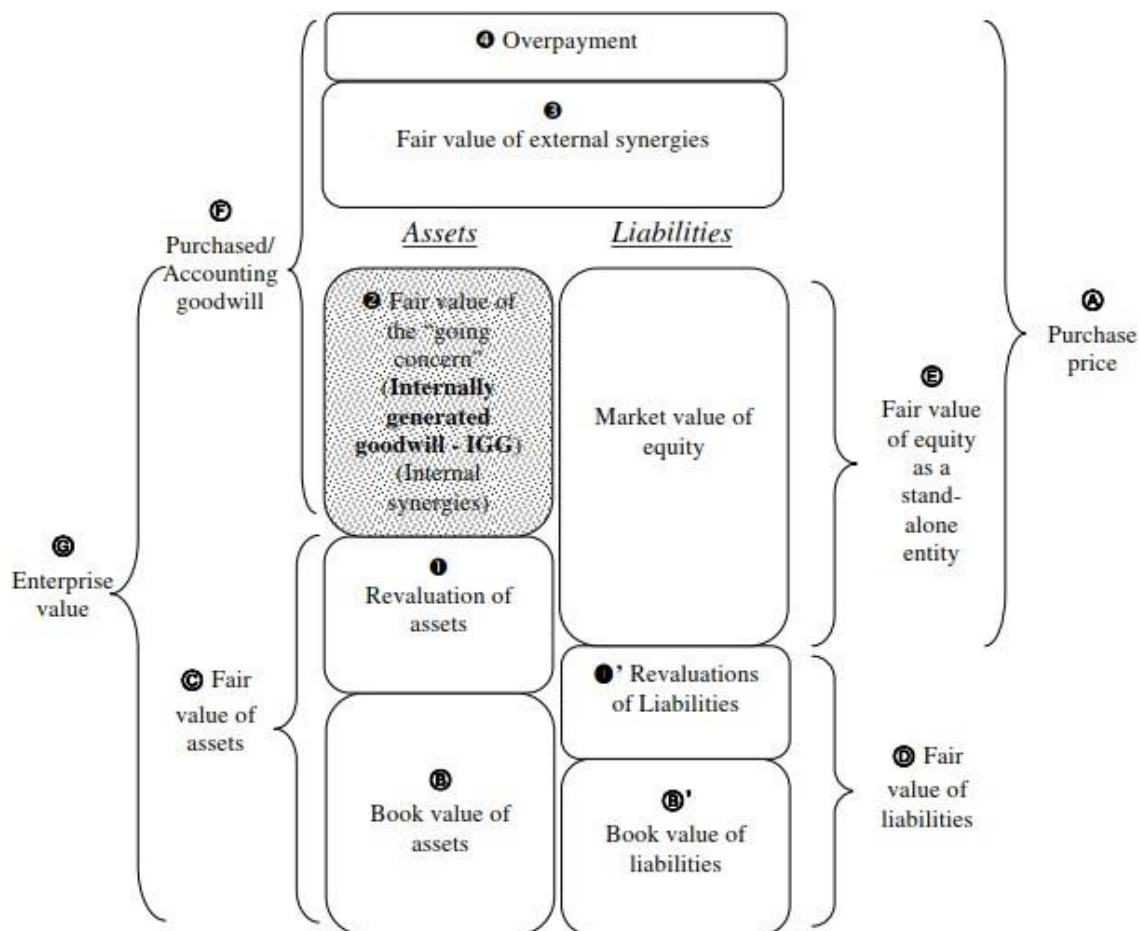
❹ Overpayment

❸
Fair value of external synergies

Ⓕ
Purchased/
Accounting
goodwill

Assets

Liabilities

Ⓐ
Purchase
price

❷ Fair value of the "going concern" (**Internally generated goodwill - IGG**) (Internal synergies)

Market value of equity

Ⓔ
Fair value of equity as a stand-alone entity

Ⓖ
Enterprise value

❶
Revaluation of assets

Ⓒ Fair value of assets

❶' Revaluations of Liabilities

Ⓑ
Book value of assets

Ⓑ'
Book value of liabilities

Ⓓ Fair value of liabilities